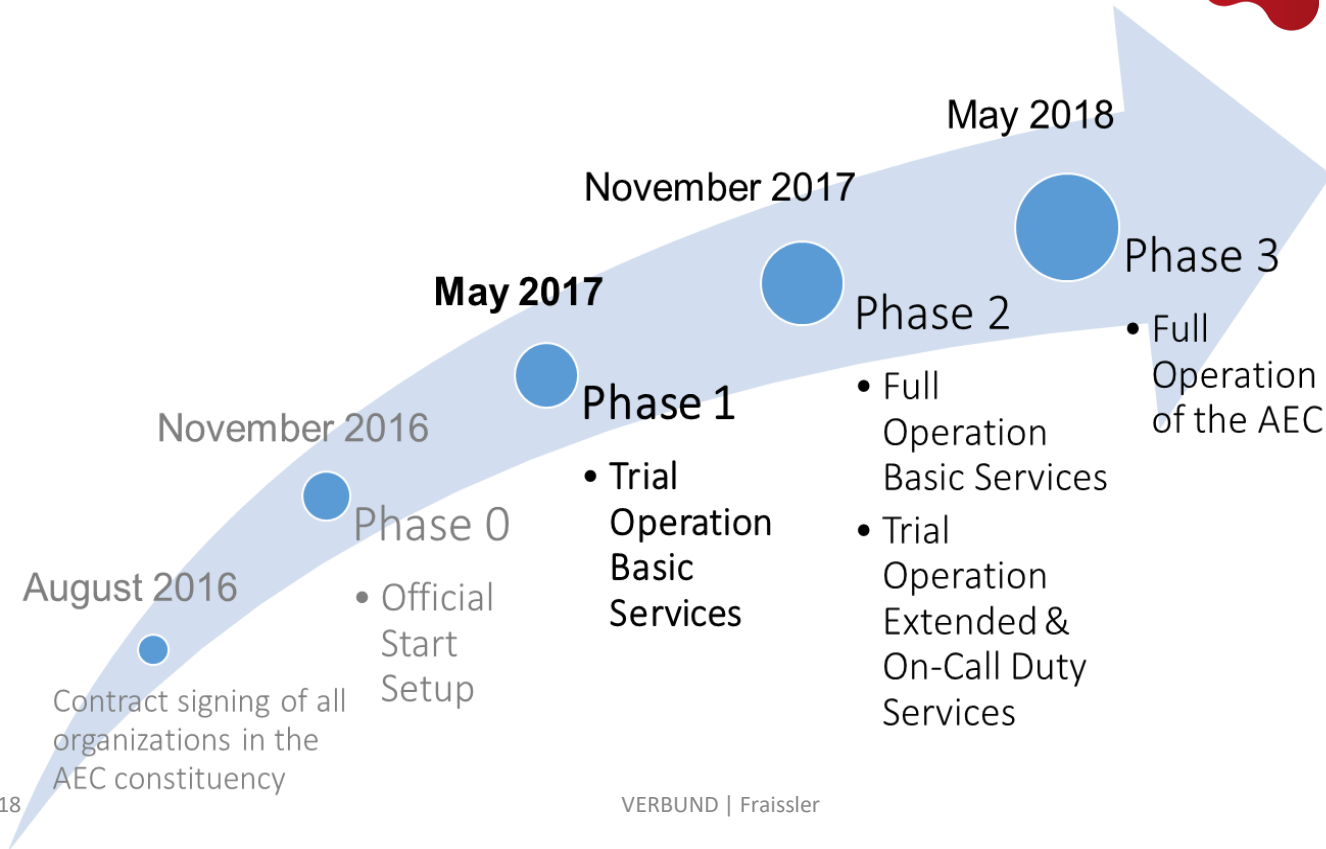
August 2016

Contract signing of all organizations in the AEC constituency

November 2016

Phase 0

• Official Start Setup

May 2017

Phase 1

• Trial Operation Basic Services

November 2017

Phase 2

• Full Operation Basic Services
• Trial Operation Extended & On-Call Duty Services

May 2018

Phase 3

• Full Operation of the AEC

18

VERBUND | Fraissler